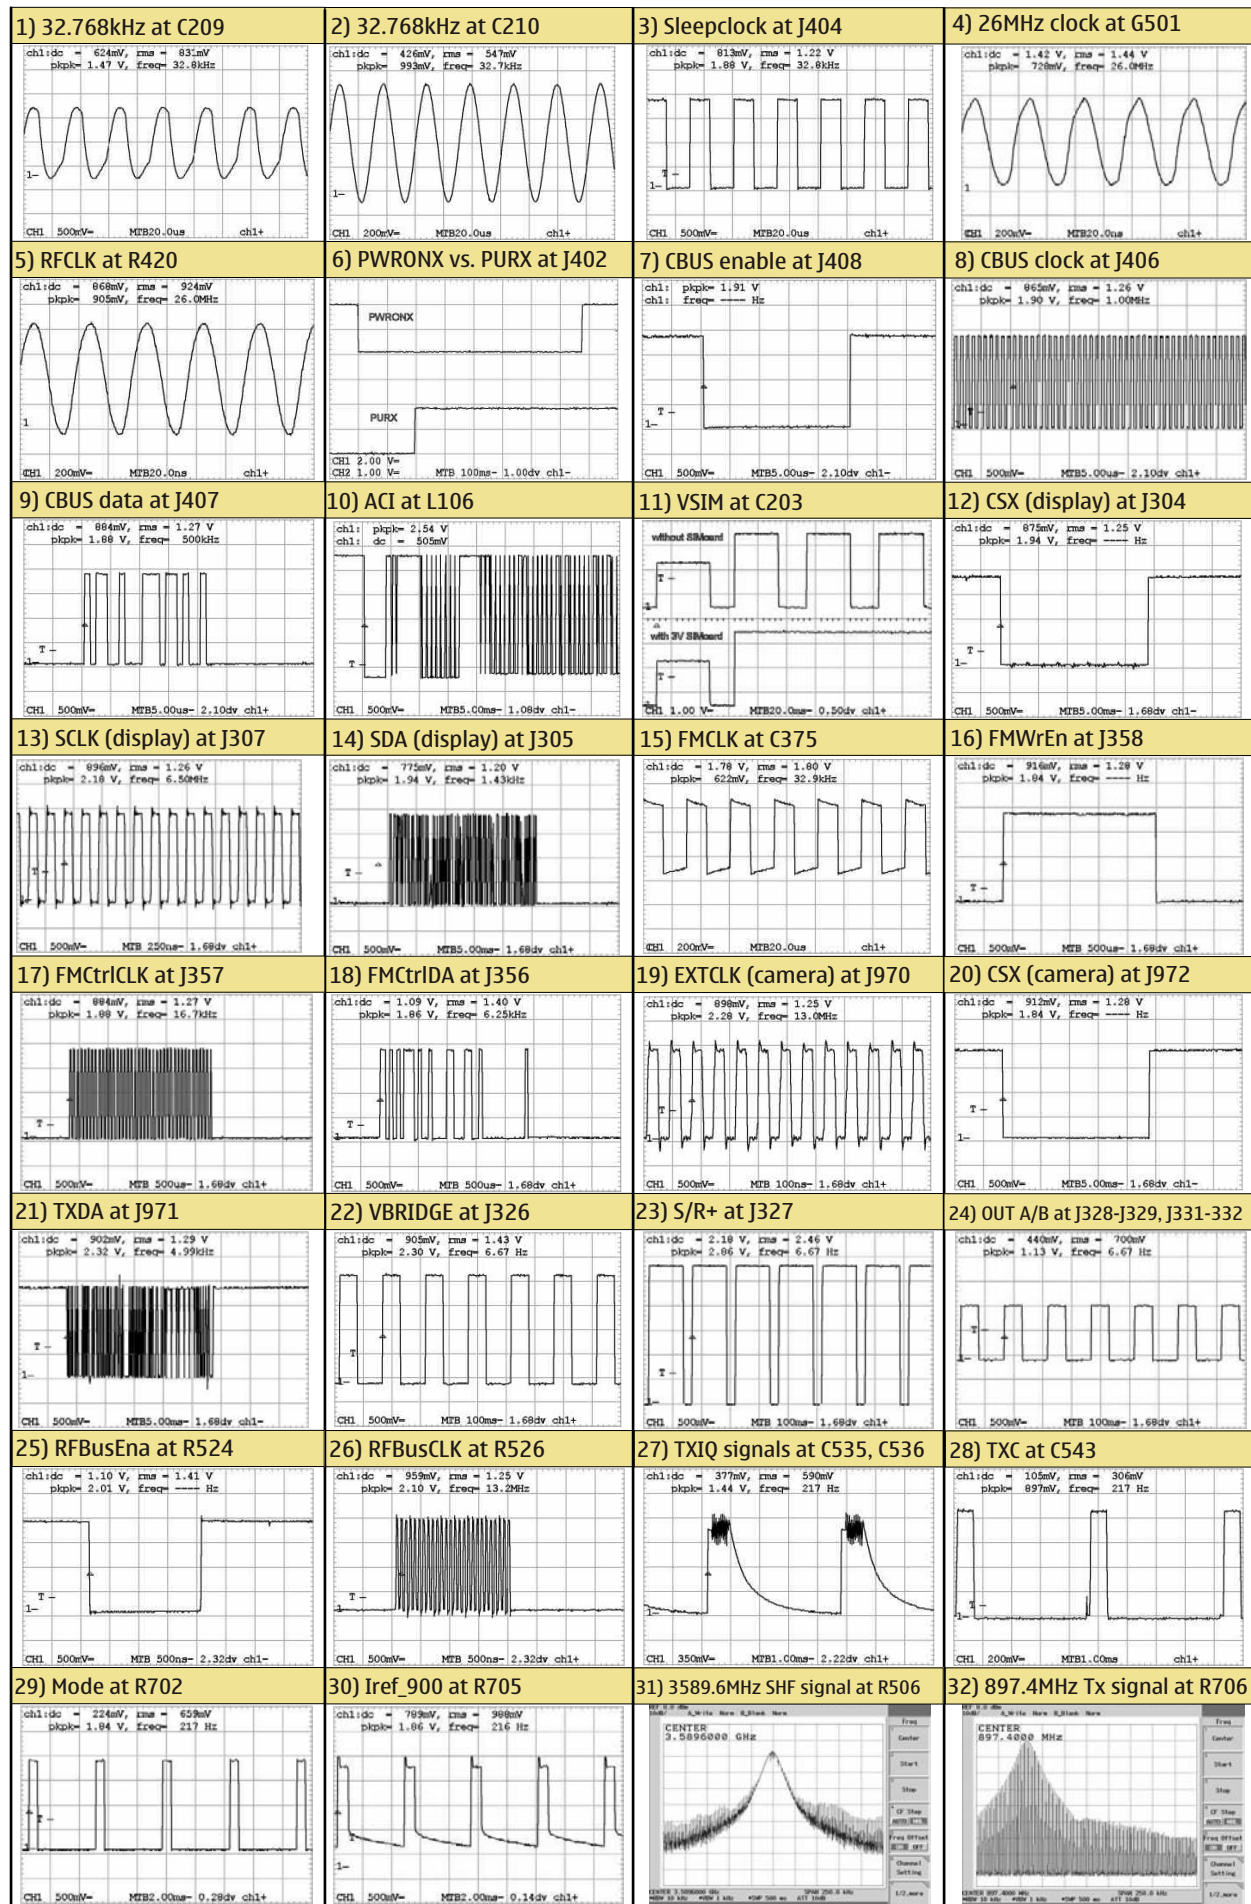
1) 32.768kHz at C209

ch1:dc = 624mV, rms = 831mV
pkpk= 1.47 V, freq= 32.8kHz

1-

CH1 500mV= MTB20.0us ch1+

2) 32.768kHz at C210

ch1:dc = 426mV, rms = 547mV
pkpk= 993mV, freq= 32.7kHz

1-

CH1 200mV= MTB20.0us ch1+

3) Sleepclock at J404

ch1:dc = 813mV, rms = 1.22 V
pkpk= 1.88 V, freq= 32.8kHz

T-
1-

CH1 500mV= MTB20.0us ch1+

4) 26MHz clock at G501

ch1:dc = 1.42 V, rms = 1.44 V
pkpk= 720mV, freq= 26.0MHz

1

CH1 200mV= MTB20.0ns ch1+

5) RFCLK at R420

ch1:dc = 868mV, rms = 924mV
pkpk= 905mV, freq= 26.0MHz

1

CH1 200mV= MTB20.0ns ch1+

6) PWRONX vs. PURX at J402

PWRONX

PURX

CH1 2.00 V=
CH2 1.00 V= MTB 100ms- 1.00dv ch1-

7) CBUS enable at J408

ch1: pkpk= 1.91 V
ch1: freq= ---- Hz

T-
1-

CH1 500mV= MTB5.00us- 2.10dv ch1-

8) CBUS clock at J406

ch1:dc = 865mV, rms = 1.26 V
pkpk= 1.90 V, freq= 1.00MHz

CH1 500mV= MTB5.00us- 2.10dv ch1+

9) CBUS data at J407

ch1:dc = 884mV, rms = 1.27 V
pkpk= 1.88 V, freq= 500kHz

T-
1-

CH1 500mV= MTB5.00us- 2.10dv ch1+

10) ACI at L106

ch1: pkpk= 2.54 V
ch1: dc = 505mV

T-

CH1 500mV= MTB5.00ms- 1.08dv ch1-

11) VSIM at C203

without SIMcard

T-
1-

with 3V SIMcard

T-

CH1 1.00 V= MTB20.0ms- 0.50dv ch1+

12) CSX (display) at J304

ch1:dc = 875mV, rms = 1.25 V
pkpk= 1.94 V, freq= ---- Hz

T-
1-

CH1 500mV= MTB5.00ms- 1.68dv ch1-

13) SCLK (display) at J307

ch1:dc = 896mV, rms = 1.26 V
pkpk= 2.18 V, freq= 6.50MHz

T-

CH1 500mV= MTB 250ns- 1.68dv ch1+

14) SDA (display) at J305

ch1:dc = 775mV, rms = 1.20 V
pkpk= 1.94 V, freq= 1.43kHz

T-

CH1 500mV= MTB5.00ms- 1.68dv ch1+

15) FMCLK at C375

ch1:dc = 1.78 V, rms = 1.80 V
pkpk= 622mV, freq= 32.9kHz

CH1 200mV= MTB20.0us ch1+

16) FMWrEn at J358

ch1:dc = 916mV, rms = 1.28 V
pkpk= 1.84 V, freq= ---- Hz

T-

CH1 500mV= MTB 500us- 1.68dv ch1+

17) FMCtrlCLK at J357

ch1:dc = 884mV, rms = 1.27 V
pkpk= 1.88 V, freq= 16.7kHz

T-
1-

CH1 500mV= MTB 500us- 1.68dv ch1+

18) FMCtrlDA at J356

ch1:dc = 1.09 V, rms = 1.40 V
pkpk= 1.86 V, freq= 6.25kHz

T-

CH1 500mV= MTB 500us- 1.68dv ch1+

19) EXTCLK (camera) at J970

ch1:dc = 898mV, rms = 1.25 V
pkpk= 2.28 V, freq= 13.0MHz

T-
1-

CH1 500mV= MTB 100ns- 1.68dv ch1+

20) CSX (camera) at J972

ch1:dc = 912mV, rms = 1.28 V
pkpk= 1.84 V, freq= ---- Hz

T-
1-

CH1 500mV= MTB5.00ms- 1.68dv ch1-

21) TXDA at J971

ch1:dc = 902mV, rms = 1.29 V
pkpk= 2.32 V, freq= 4.99kHz

T-
1-

CH1 500mV= MTB5.00ms- 1.68dv ch1-

22) VBRIDGE at J326

ch1:dc = 905mV, rms = 1.43 V
pkpk= 2.30 V, freq= 6.67 Hz

T

CH1 500mV= MTB 100ms- 1.68dv ch1+

23) S/R+ at J327

ch1:dc = 2.18 V, rms = 2.46 V
pkpk= 2.86 V, freq= 6.67 Hz

T-

CH1 500mV= MTB 100ms- 1.68dv ch1+

24) OUT A/B at J328-J329, J331-332

ch1:dc = 440mV, rms = 700mV
pkpk= 1.13 V, freq= 6.67 Hz

T
1-

CH1 500mV= MTB 100ms- 1.68dv ch1+

25) RFBusEna at R524

ch1:dc = 1.10 V, rms = 1.41 V
pkpk= 2.01 V, freq= ---- Hz

T-
1-

CH1 500mV= MTB 500ns- 2.32dv ch1-

26) RFBusCLK at R526

ch1:dc = 959mV, rms = 1.25 V
pkpk= 2.10 V, freq= 13.2MHz

T-

CH1 500mV= MTB 500ns- 2.32dv ch1+

27) TXIQ signals at C535, C536

ch1:dc = 377mV, rms = 590mV
pkpk= 1.44 V, freq= 217 Hz

CH1 350mV= MTB1.00ms- 2.22dv ch1+

28) TXC at C543

ch1:dc = 105mV, rms = 306mV
pkpk= 897mV, freq= 217 Hz

CH1 200mV= MTB1.00ms ch1+

29) Mode at R702

ch1:dc = 224mV, rms = 659mV
pkpk= 1.84 V, freq= 217 Hz

T-

CH1 500mV= MTB2.00ms- 0.28dv ch1+

30) Iref_900 at R705

ch1:dc = 789mV, rms = 988mV
pkpk= 1.86 V, freq= 216 Hz

1-

CH1 500mV= MTB2.00ms- 0.14dv ch1+

31) 3589.6MHz SHF signal at R506

CENTER
3.5896000 GHz

Freq
Center
Start
Stop
CF Step
Freq Offset
Channel Setting

32) 897.4MHz Tx signal at R706

CENTER
897.4000 MHz

Freq
Center
Start
Stop
CF Step
Freq Offset
Channel Setting